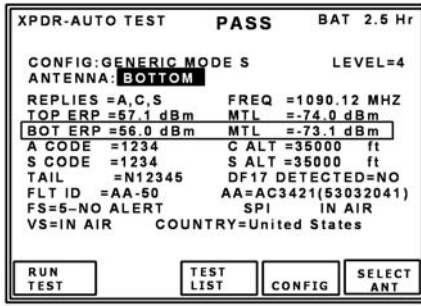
XPDR-AUTO TEST PASS BAT 2.5 Hr

CONFIG:GENERIC MODE S LEVEL=4
ANTENNA: BOTTOM

REPLIES =A,C,S FREQ =1090.12 MHZ
TOP ERP =57.1 dBm MTL =-74.0 dBm
BOT ERP =56.0 dBm MTL =-73.1 dBm
A CODE =1234 C ALT =35000 ft
S CODE =1234 S ALT =35000 ft
TAIL =N12345 DF17 DETECTED=NO
FLT ID =AA-50 AA=AC3421(53032041)
FS=5–NO ALERT SPI IN AIR
VS=IN AIR COUNTRY=United States

RUN TEST | TEST LIST | CONFIG | SELECT ANT